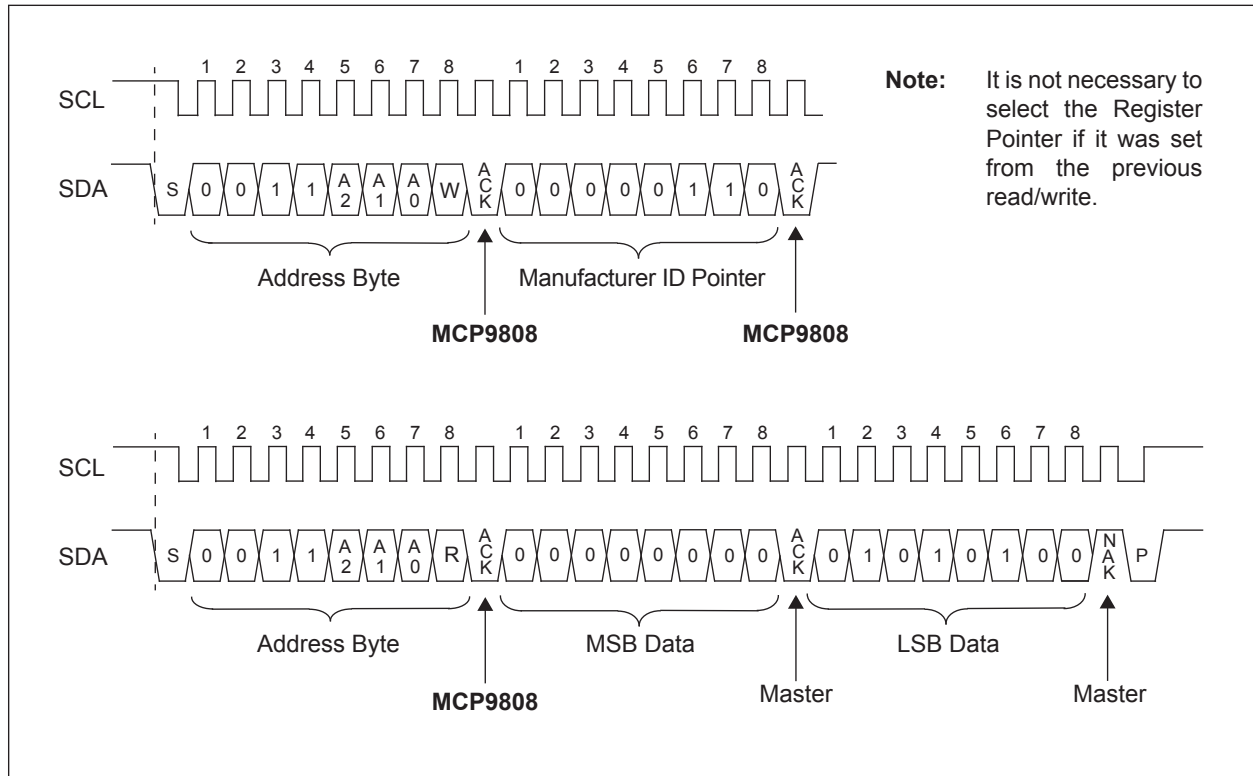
1 2 3 4 5 6 7 8 1 2 3 4 5 6 7 8

SCL

SDA S 0 0 1 1 A2 A1 A0 W ACK 0 0 0 0 0 1 1 0 ACK

Address Byte

Manufacturer ID Pointer

MCP9808

MCP9808

**Note:** It is not necessary to select the Register Pointer if it was set from the previous read/write.

1 2 3 4 5 6 7 8 1 2 3 4 5 6 7 8 1 2 3 4 5 6 7 8

SCL

SDA S 0 0 1 1 A2 A1 A0 R ACK 0 0 0 0 0 0 0 0 ACK 0 1 0 1 0 1 0 0 NAK P

Address Byte

MSB Data

LSB Data

MCP9808

Master

Master